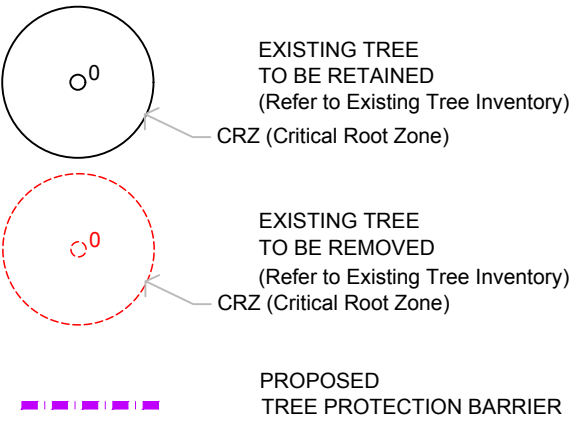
0

EXISTING TREE
TO BE RETAINED
(Refer to Existing Tree Inventory)

CRZ (Critical Root Zone)

0

EXISTING TREE
TO BE REMOVED
(Refer to Existing Tree Inventory)

CRZ (Critical Root Zone)

PROPOSED
TREE PROTECTION BARRIER